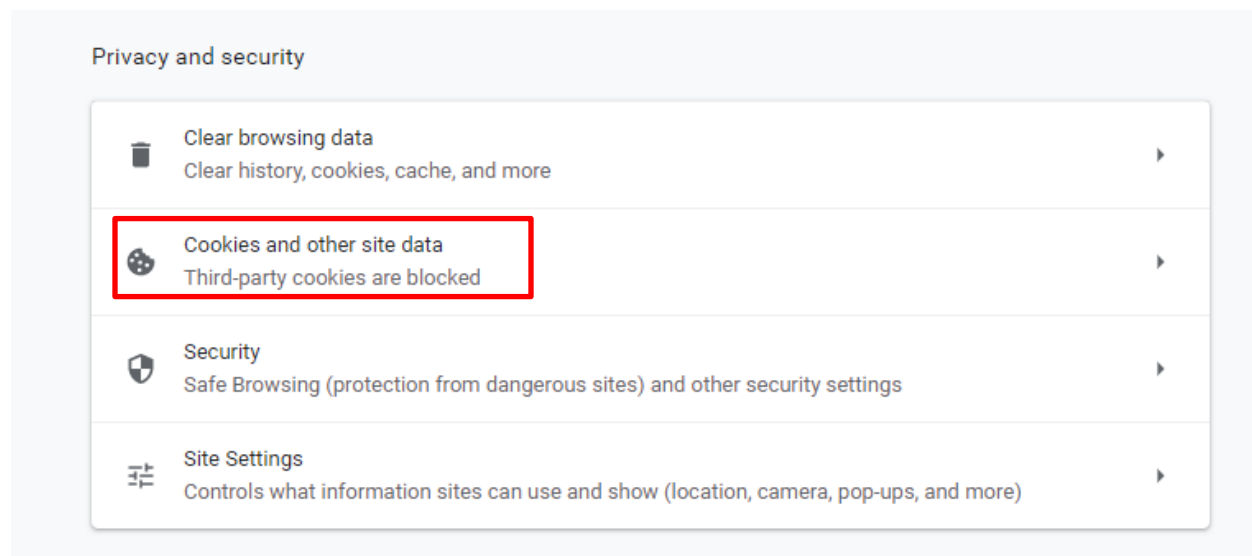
Privacy and security

Clear browsing data
Clear history, cookies, cache, and more

Cookies and other site data
Third-party cookies are blocked

Security
Safe Browsing (protection from dangerous sites) and other security settings

Site Settings
Controls what information sites can use and show (location, camera, pop-ups, and more)